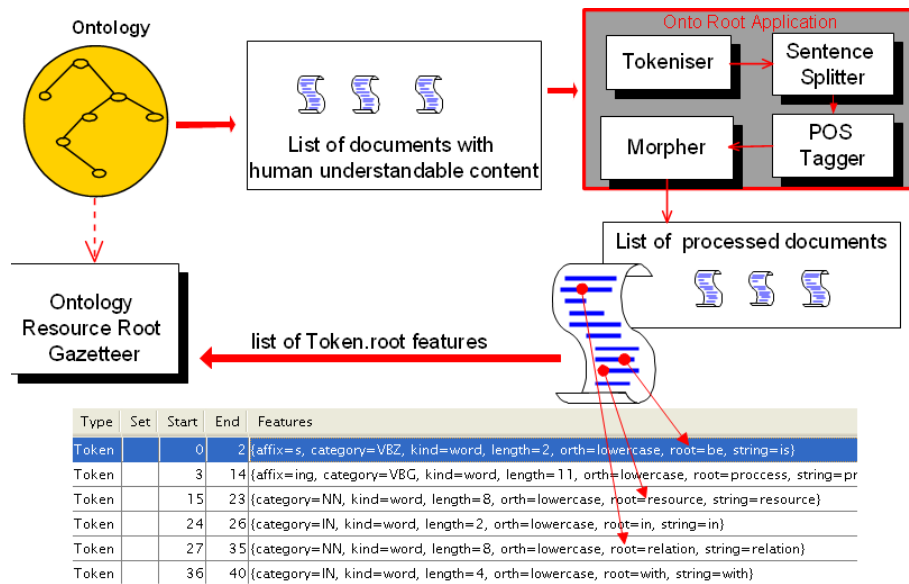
Ontology

List of documents with human understandable content

Onto Root Application

Tokeniser

Sentence Splitter

Morpher

POS Tagger

List of processed documents

Ontology Resource Root Gazetteer

list of Token.root features

| Type | Set | Start | End | Features |
|---|---|---|---|---|
| Token | | 0 | 2 | {affix=s, category=VBZ, kind=word, length=2, orth=lowercase, root=be, string=is} |
| Token | | 3 | 14 | {affix=ing, category=VBG, kind=word, length=11, orth=lowercase, root=proccess, string=pr |
| Token | | 15 | 23 | {category=NN, kind=word, length=8, orth=lowercase, root=resource, string=resource} |
| Token | | 24 | 26 | {category=IN, kind=word, length=2, orth=lowercase, root=in, string=in} |
| Token | | 27 | 35 | {category=NN, kind=word, length=8, orth=lowercase, root=relation, string=relation} |
| Token | | 36 | 40 | {category=IN, kind=word, length=4, orth=lowercase, root=with, string=with} |